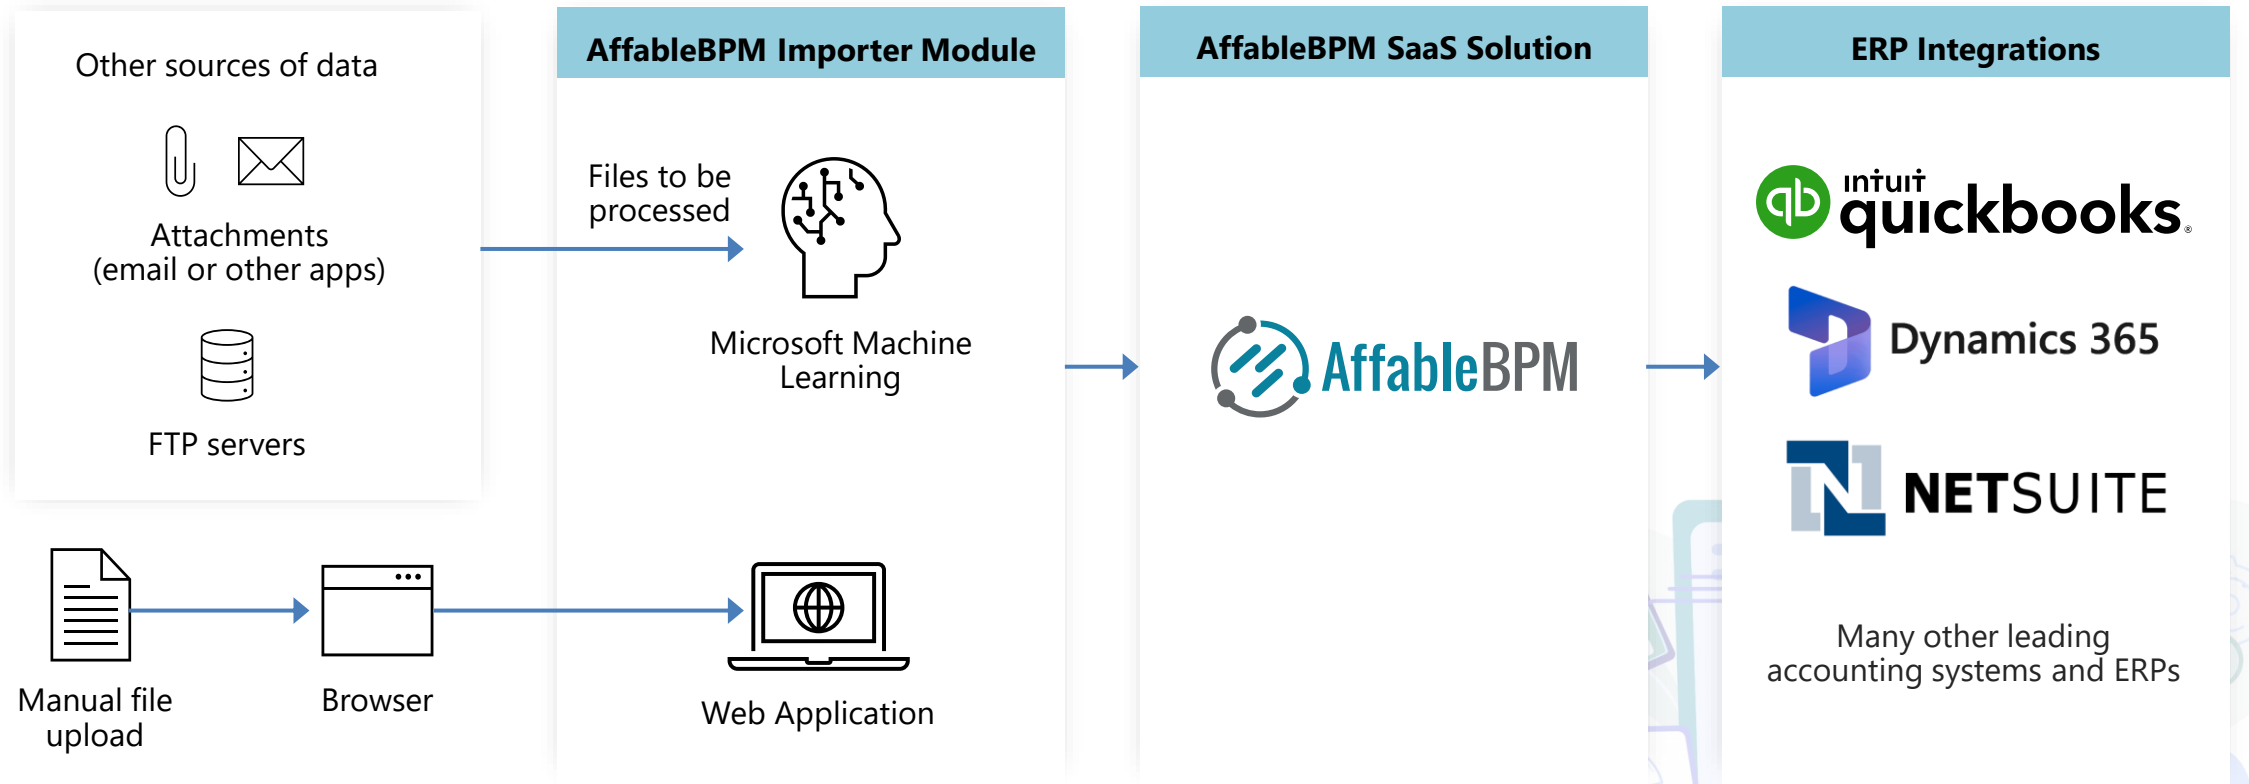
Other sources of data

Attachments (email or other apps)

FTP servers

Manual file upload

Browser

AffableBPM Importer Module

Files to be processed

Microsoft Machine Learning

Web Application

AffableBPM SaaS Solution

AffableBPM

ERP Integrations

intuit quickbooks.

Dynamics 365

NETSUITE

Many other leading accounting systems and ERPs